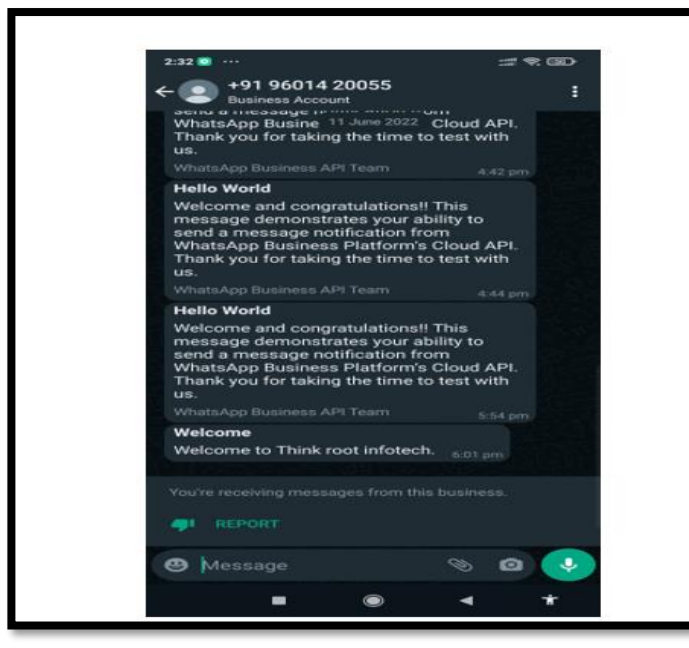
2:32 ...

+91 96014 20055
Business Account

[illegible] WhatsApp Busine 11 June 2022 Cloud API. Thank you for taking the time to test with us.
WhatsApp Business API Team 4:42 pm

Hello World
Welcome and congratulations!! This message demonstrates your ability to send a message notification from WhatsApp Business Platform's Cloud API. Thank you for taking the time to test with us.
WhatsApp Business API Team 4:44 pm

Hello World
Welcome and congratulations!! This message demonstrates your ability to send a message notification from WhatsApp Business Platform's Cloud API. Thank you for taking the time to test with us.
WhatsApp Business API Team 5:54 pm

Welcome
Welcome to Think root infotech. 6:01 pm

You're receiving messages from this business.

REPORT

Message